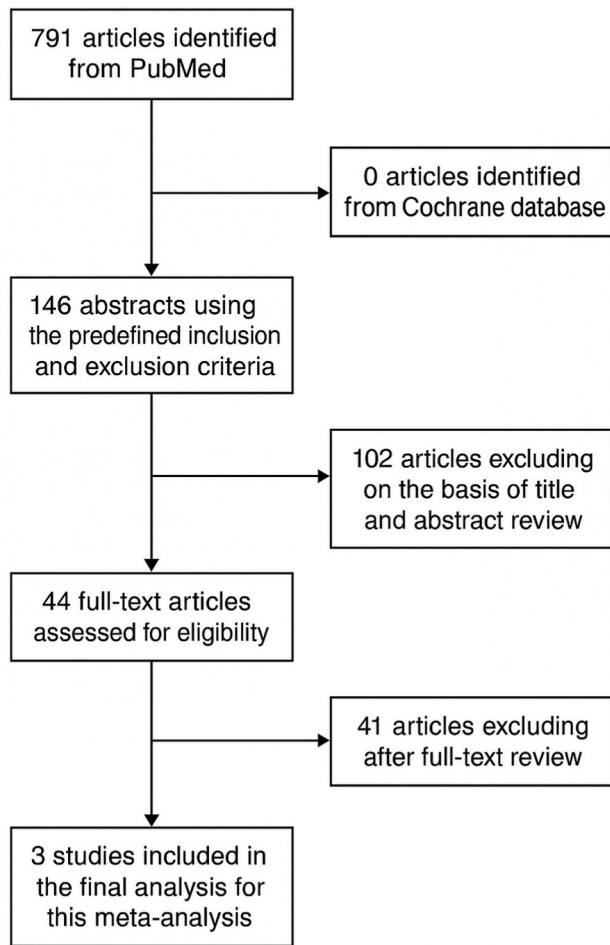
791 articles identified from PubMed

0 articles identified from Cochrane database

146 abstracts using the predefined inclusion and exclusion criteria

102 articles excluding on the basis of title and abstract review

44 full-text articles assessed for eligibility

41 articles excluding after full-text review

3 studies included in the final analysis for this meta-analysis